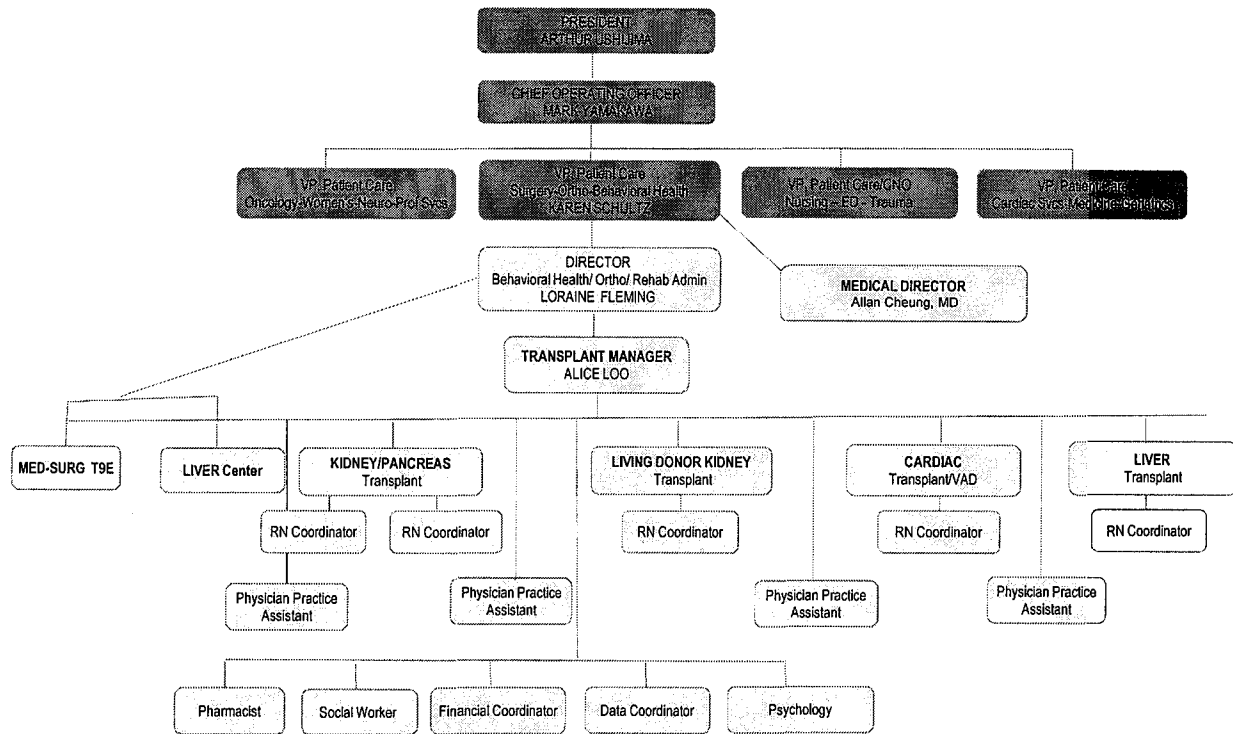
PRESIDENT
ARTHUR USHIJIMA

CHIEF OPERATING OFFICER
MARK YAMAKAWA

VP, Patient Care
Oncology-Women's-Neuro-Prof Svcs

VP, Patient Care
Surgery-Ortho-Behavioral Health
KAREN SCHULTZ

VP, Patient Care/CNO
Nursing – ED - Trauma

VP, Patient Care
Cardiac Svcs-Medicine-Geriatrics

DIRECTOR
Behavioral Health/ Ortho/ Rehab Admin
LORAINE FLEMING

MEDICAL DIRECTOR
Allan Cheung, MD

TRANSPLANT MANAGER
ALICE LOO

MED-SURG T9E

LIVER Center

KIDNEY/PANCREAS
Transplant

RN Coordinator

RN Coordinator

Physician Practice Assistant

Physician Practice Assistant

LIVING DONOR KIDNEY
Transplant

RN Coordinator

Physician Practice Assistant

CARDIAC
Transplant/VAD

RN Coordinator

Physician Practice Assistant

LIVER
Transplant

RN Coordinator

Pharmacist

Social Worker

Financial Coordinator

Data Coordinator

Psychology